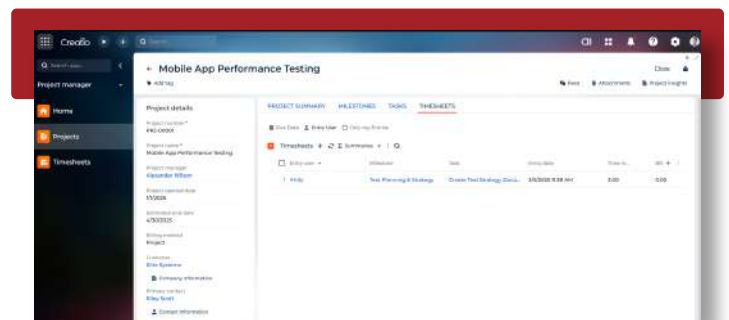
Creatio

Search...

Project manager

Home

Projects

Timesheets

← Mobile App Performance Testing

Add tag

Close

Feed Attachments Project insights

Project details

Project number*
PRJ-00001

Project name*
Mobile App Performance Testing

Project manager
Alexander Wilson

Project started date
1/1/2025

Estimated end date
4/30/2025

Billing method
Project

Customer
Elite Systems

Company information

Primary contact
Riley Scott

Contact information

PROJECT SUMMARY MILESTONES TASKS TIMESHEETS

Due Date Entry User Only my Entries

Timesheets + Summaries

| Entry user | Milestone | Task | Entry date | Time s... | Wt |
|---|---|---|---|---|---|
| Philip | Test Planning & Strategy | Create Test Strategy Docu... | 3/5/2025 11:38 AM | 3.00 | 0.00 |